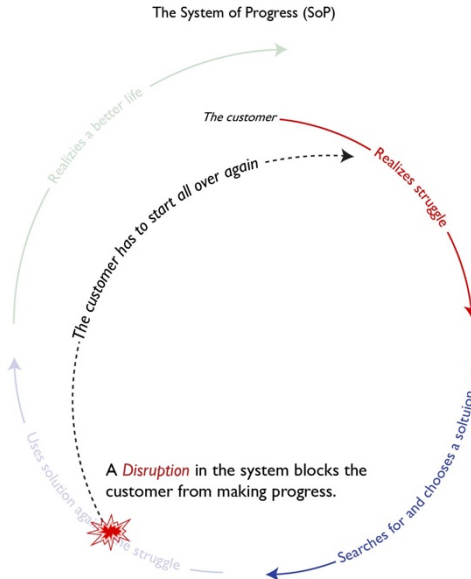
The System of Progress (SoP)

Realizes a better life

The customer

Realizes struggle

The customer has to start all over again

Searches for and chooses a solution

A Disruption in the system blocks the customer from making progress.

Uses solution ag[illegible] struggle